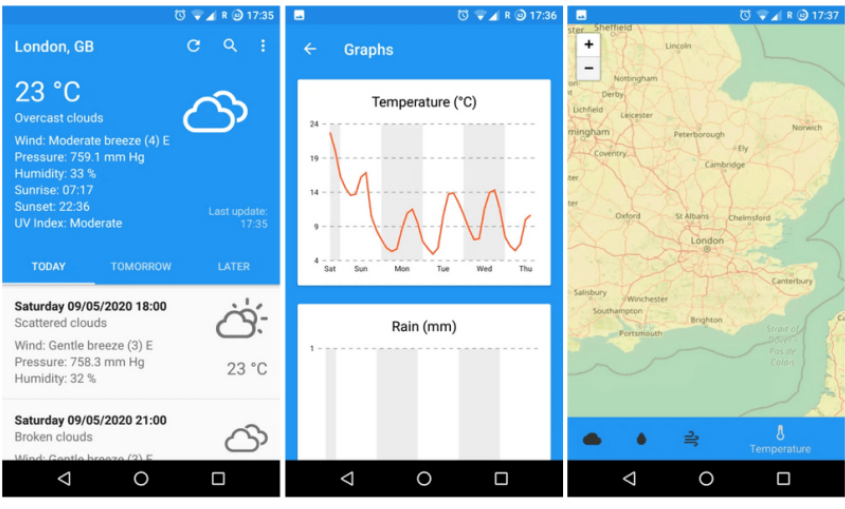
R 17:35

London, GB

23 °C
Overcast clouds
Wind: Moderate breeze (4) E
Pressure: 759.1 mm Hg
Humidity: 33 %
Sunrise: 07:17
Sunset: 22:36
UV Index: Moderate

Last update: 17:35

TODAY TOMORROW LATER

Saturday 09/05/2020 18:00
Scattered clouds
Wind: Gentle breeze (3) E
Pressure: 758.3 mm Hg
Humidity: 32 %
23 °C

Saturday 09/05/2020 21:00
Broken clouds
Wind: Gentle breeze (3) E

R 17:36

Graphs

Temperature (°C)

24
19
14
9
4
Sat Sun Mon Tue Wed Thu

Rain (mm)

1

R 17:37

+
−

Sheffield
Lincoln
Nottingham
Derby
Lichfield
Leicester
mingham
Peterborough
Norwich
Ely
Coventry
Cambridge
Oxford
St Albans
Chelmsford
London
Canterbury
Salisbury
Winchester
Southampton
Brighton
Portsmouth
Strait of Dover
Pas de Calais

Temperature